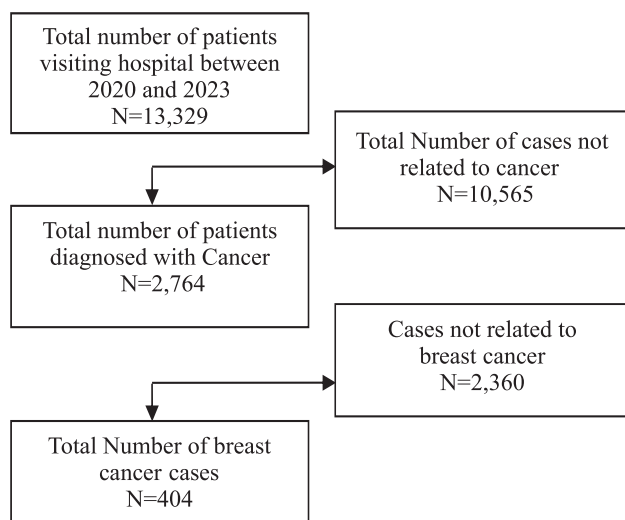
Total number of patients visiting hospital between 2020 and 2023
N=13,329

Total Number of cases not related to cancer
N=10,565

Total number of patients diagnosed with Cancer
N=2,764

Cases not related to breast cancer
N=2,360

Total Number of breast cancer cases
N=404